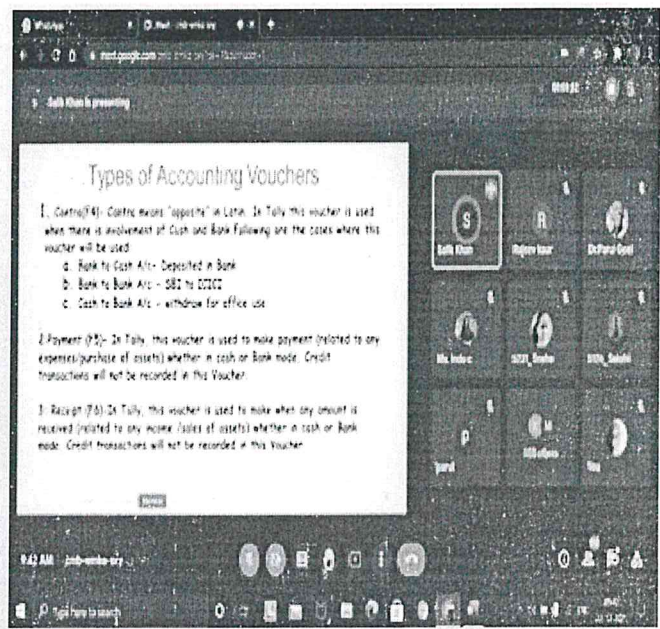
WhatsApp
meet.google.com
Salik Khan is presenting

Types of Accounting Vouchers

1. Contra(F4)- Contra means "opposite" in Latin. In Tally this voucher is used when there is involvement of Cash and Bank following are the cases where this voucher will be used:
a. Bank to Cash A/c- Deposited in Bank
b. Bank to Bank A/c - SBI to ICICI
c. Cash to Bank A/c - withdraw for office use

2. Payment (F5)- In Tally, this voucher is used to make payment (related to any expenses/purchase of assets) whether in cash or Bank mode. Credit transactions will not be recorded in this Voucher.

3. Receipt (F6)-In Tally, this voucher is used to make when any amount is received (related to any income /sales of assets) whether in cash or Bank mode. Credit transactions will not be recorded in this Voucher.

S
Salik Khan
R
Rajeev kaur
Dr.Parul Goel
Ms. Indu
S231_Sneha
S038_Sakshi
P
Parul
SGS
You

9:42 AM
Type here to search
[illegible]